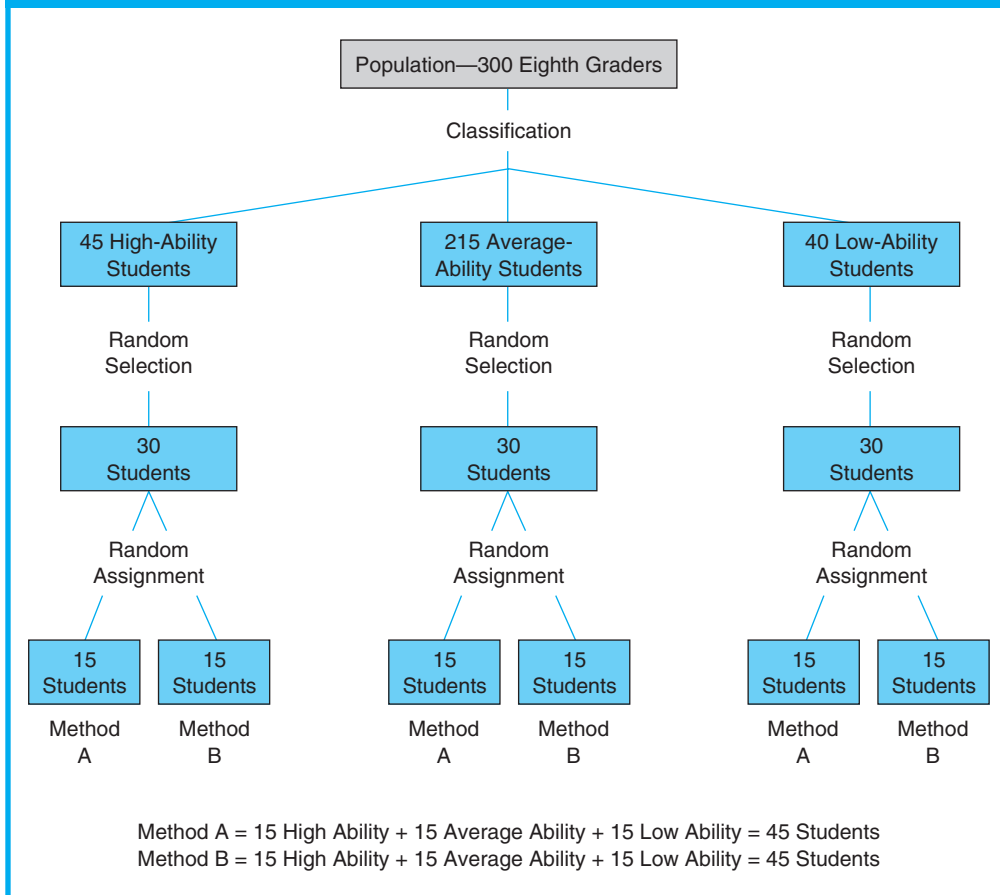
Population—300 Eighth Graders

Classification

45 High-Ability Students

215 Average-Ability Students

40 Low-Ability Students

Random Selection

Random Selection

Random Selection

30 Students

30 Students

30 Students

Random Assignment

Random Assignment

Random Assignment

15 Students

15 Students

15 Students

15 Students

15 Students

15 Students

Method A

Method B

Method A

Method B

Method A

Method B

Method A = 15 High Ability + 15 Average Ability + 15 Low Ability = 45 Students
Method B = 15 High Ability + 15 Average Ability + 15 Low Ability = 45 Students